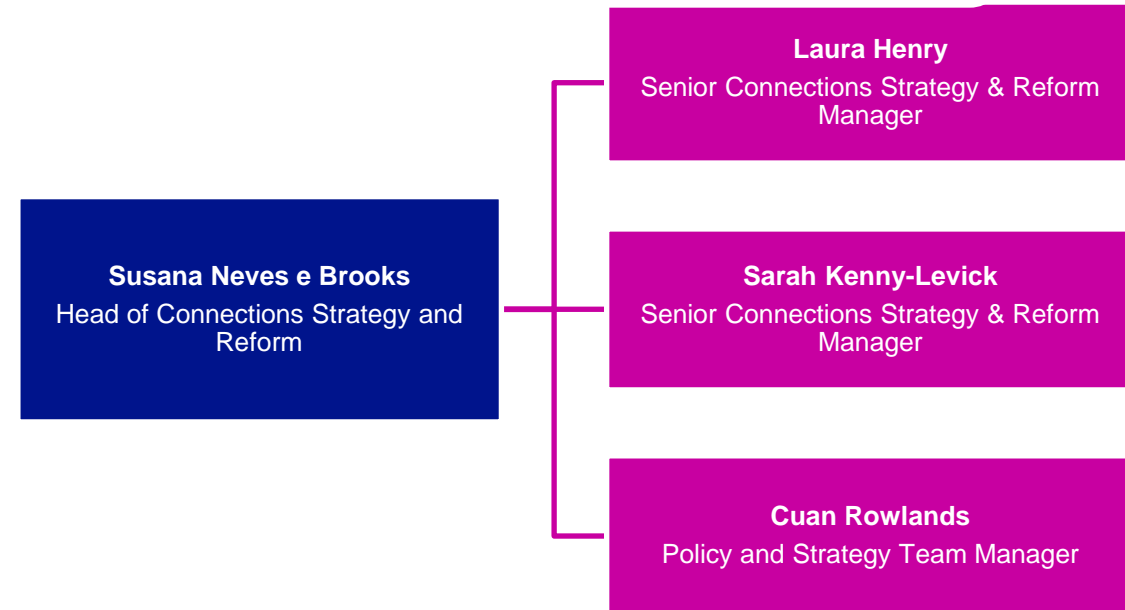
Susana Neves e Brooks
Head of Connections Strategy and Reform

Laura Henry
Senior Connections Strategy & Reform Manager

Sarah Kenny-Levick
Senior Connections Strategy & Reform Manager

Cuan Rowlands
Policy and Strategy Team Manager